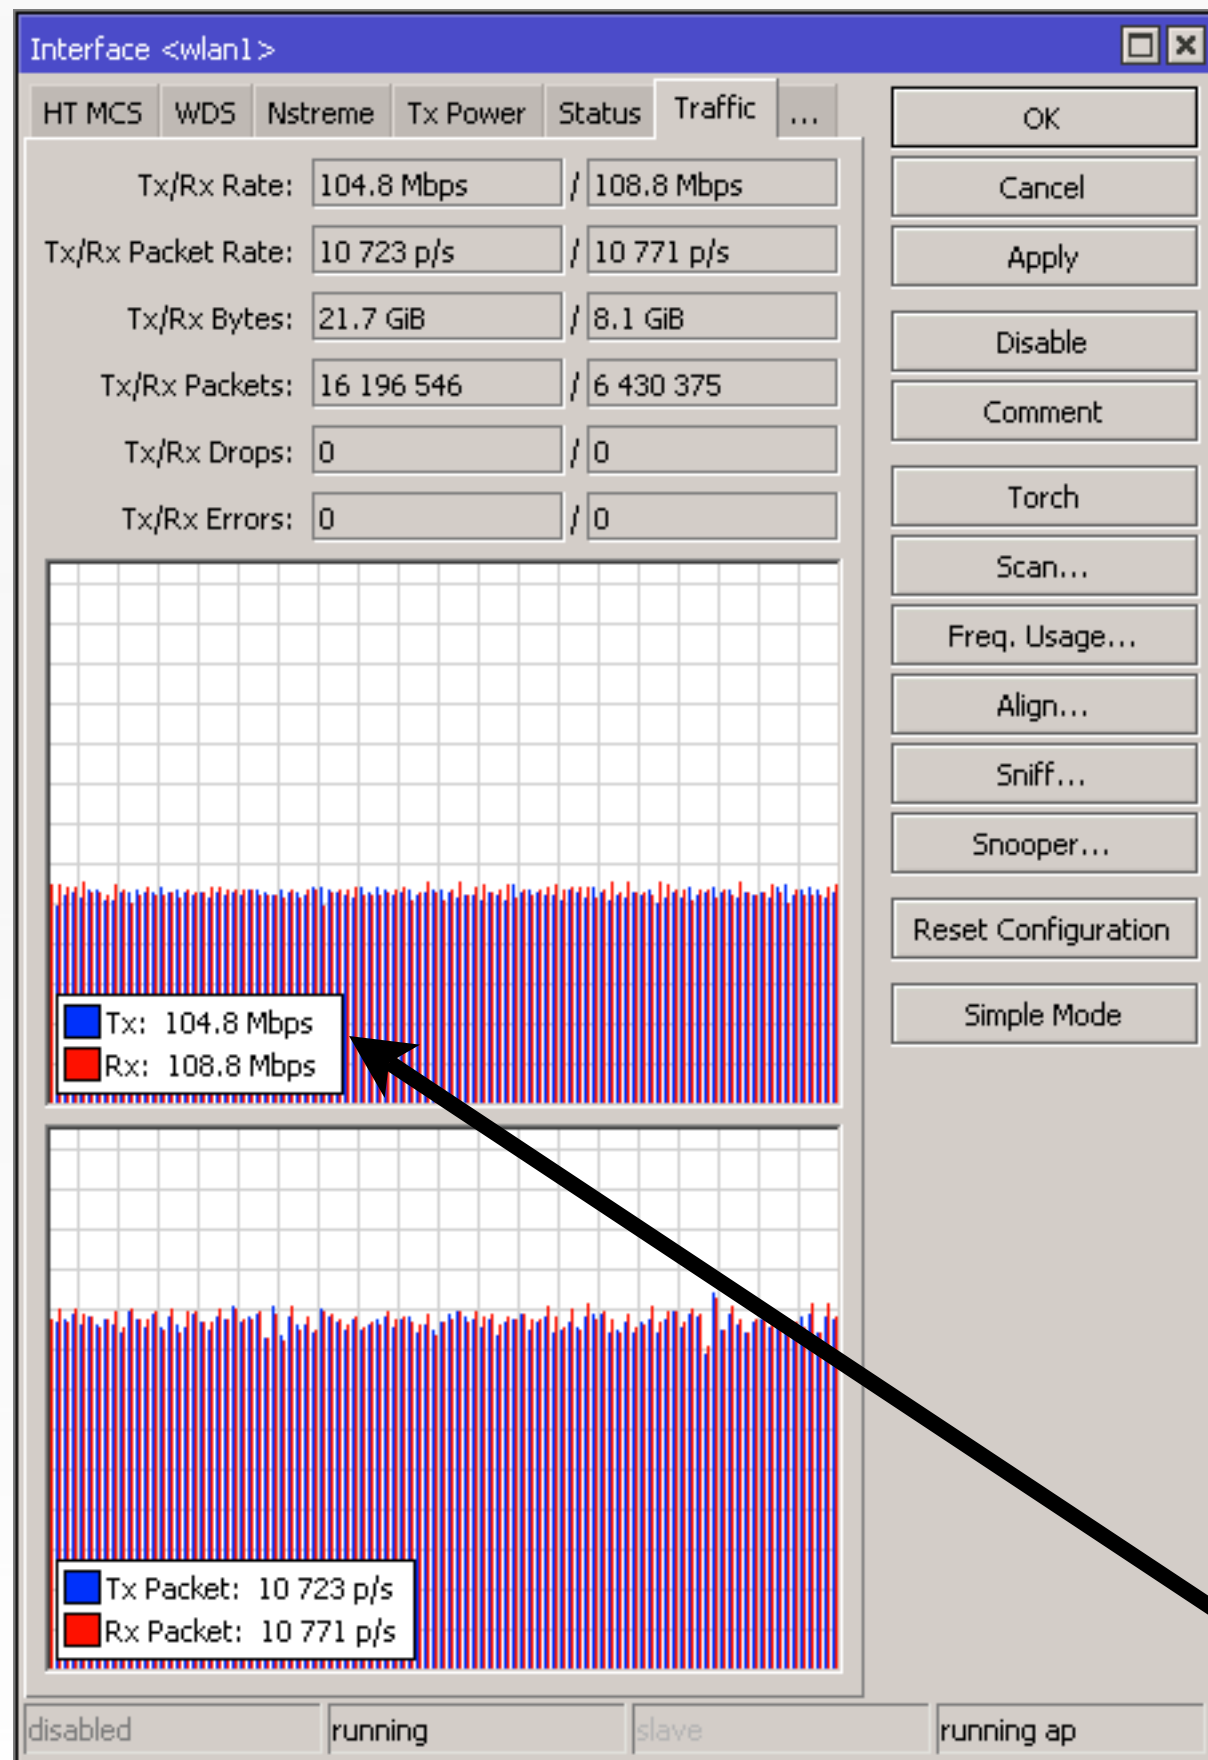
Interface <wlan1>

HT MCS | WDS | Nstreme | Tx Power | Status | Traffic | ...

Tx/Rx Rate: 104.8 Mbps / 108.8 Mbps
Tx/Rx Packet Rate: 10 723 p/s / 10 771 p/s
Tx/Rx Bytes: 21.7 GiB / 8.1 GiB
Tx/Rx Packets: 16 196 546 / 6 430 375
Tx/Rx Drops: 0 / 0
Tx/Rx Errors: 0 / 0

Tx: 104.8 Mbps
Rx: 108.8 Mbps

Tx Packet: 10 723 p/s
Rx Packet: 10 771 p/s

OK
Cancel
Apply
Disable
Comment
Torch
Scan...
Freq. Usage...
Align...
Sniff...
Snooper...
Reset Configuration
Simple Mode

disabled | running | slave | running ap